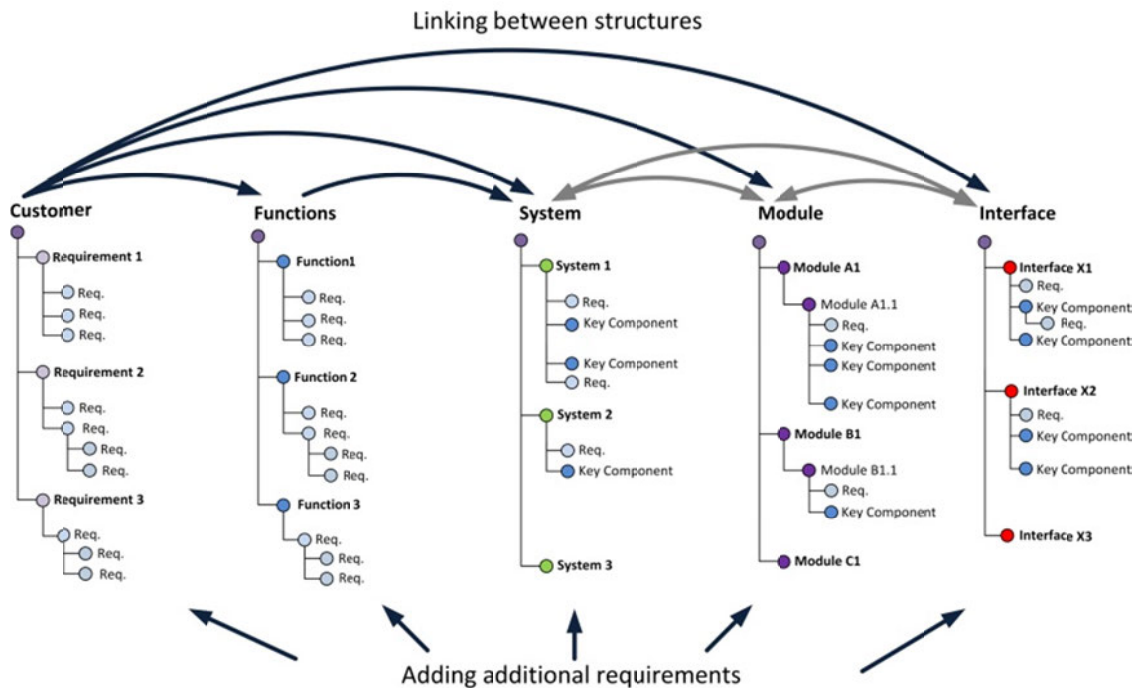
Linking between structures

Customer
Requirement 1
Req.
Req.
Req.
Requirement 2
Req.
Req.
Req.
Req.
Requirement 3
Req.
Req.
Req.

Functions
Function1
Req.
Req.
Req.
Function 2
Req.
Req.
Req.
Req.
Function 3
Req.
Req.
Req.

System
System 1
Req.
Key Component
Key Component
Req.
System 2
Req.
Key Component
System 3

Module
Module A1
Module A1.1
Req.
Key Component
Key Component
Key Component
Module B1
Module B1.1
Req.
Key Component
Module C1

Interface
Interface X1
Req.
Key Component
Req.
Key Component
Interface X2
Req.
Key Component
Key Component
Interface X3

Adding additional requirements